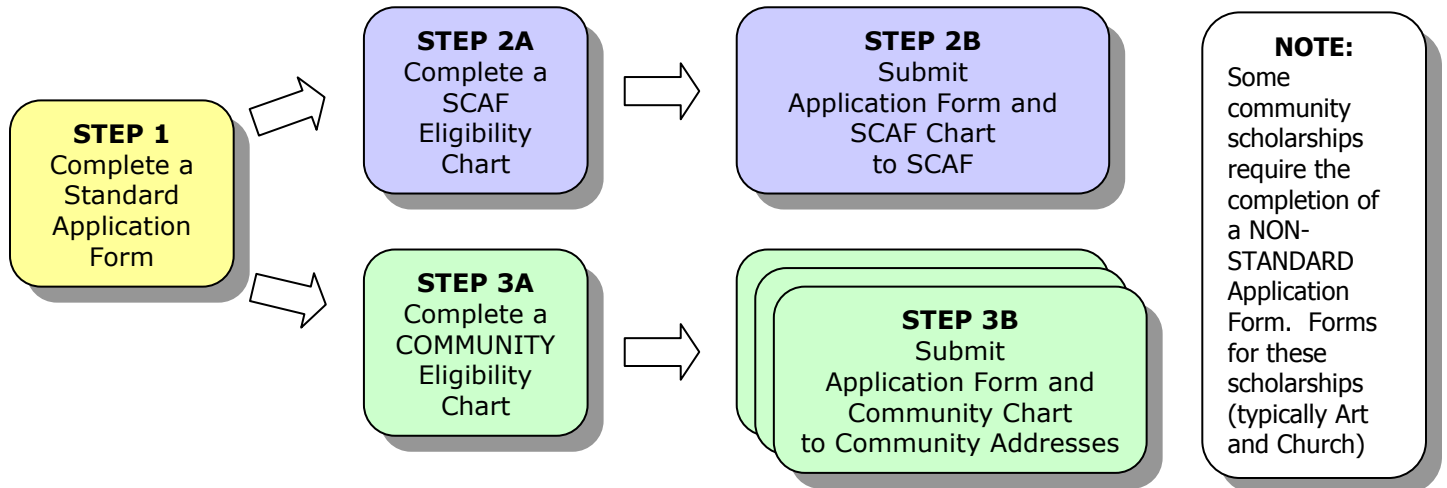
STEP 1
Complete a Standard Application Form

STEP 2A
Complete a SCAF Eligibility Chart

STEP 2B
Submit Application Form and SCAF Chart to SCAF

STEP 3A
Complete a COMMUNITY Eligibility Chart

STEP 3B
Submit Application Form and Community Chart to Community Addresses

NOTE:
Some community scholarships require the completion of a NON-STANDARD Application Form. Forms for these scholarships (typically Art and Church)